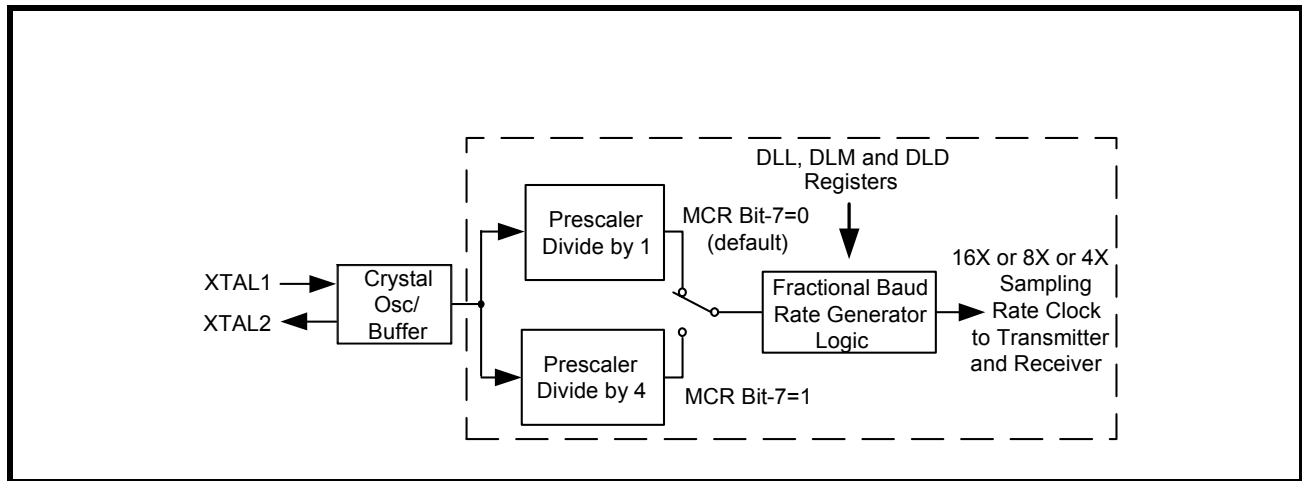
DLL, DLM and DLD Registers

Prescaler Divide by 1

MCR Bit-7=0 (default)

16X or 8X or 4X Sampling Rate Clock to Transmitter and Receiver

XTAL1

XTAL2

Crystal Osc/ Buffer

Fractional Baud Rate Generator Logic

Prescaler Divide by 4

MCR Bit-7=1